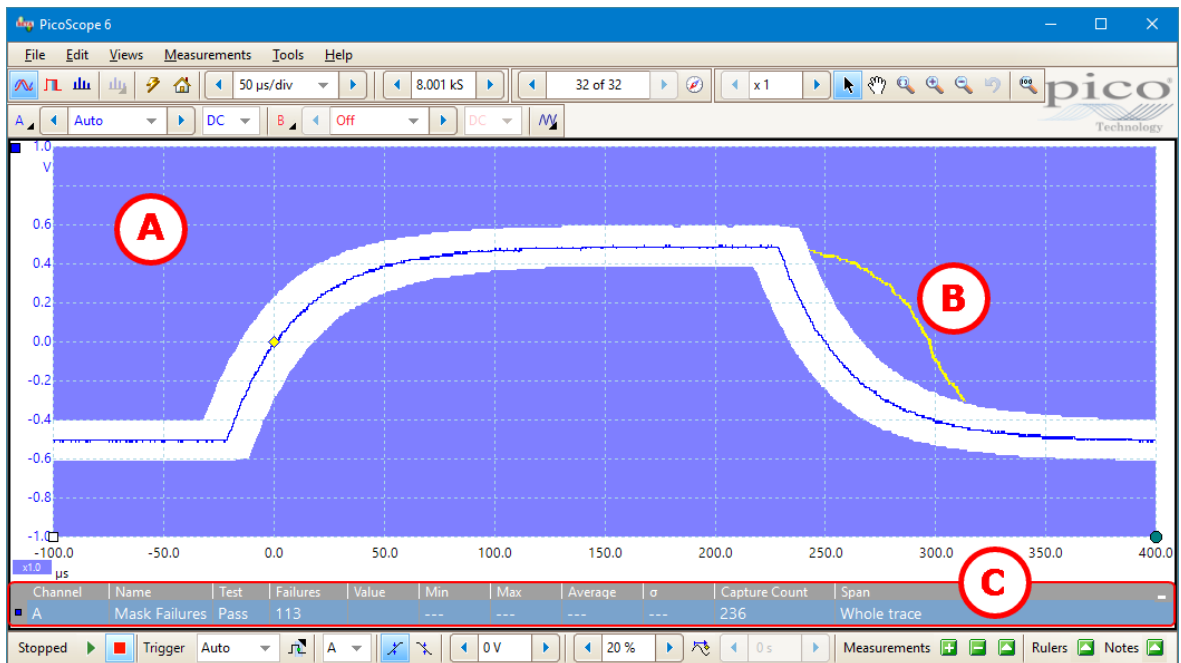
PicoScope 6

File Edit Views Measurements Tools Help

50 µs/div | 8.001 kS | 32 of 32 | x 1

pico Technology

A Auto DC B Off DC

1.0 V

0.6
0.4
0.2
0.0
-0.2
-0.4
-0.6
-0.8
-1.0

A

B

C

-100.0 -50.0 0.0 50.0 100.0 150.0 200.0 250.0 300.0 350.0 400.0
x1.0 µs

| Channel | Name | Test | Failures | Value | Min | Max | Average | σ | Capture Count | Span |
|---|---|---|---|---|---|---|---|---|---|---|
| A | Mask Failures | Pass | 113 | | --- | --- | --- | --- | 236 | Whole trace |

Stopped | Trigger Auto | A | 0 V | 20 % | 0 s | Measurements | Rulers | Notes